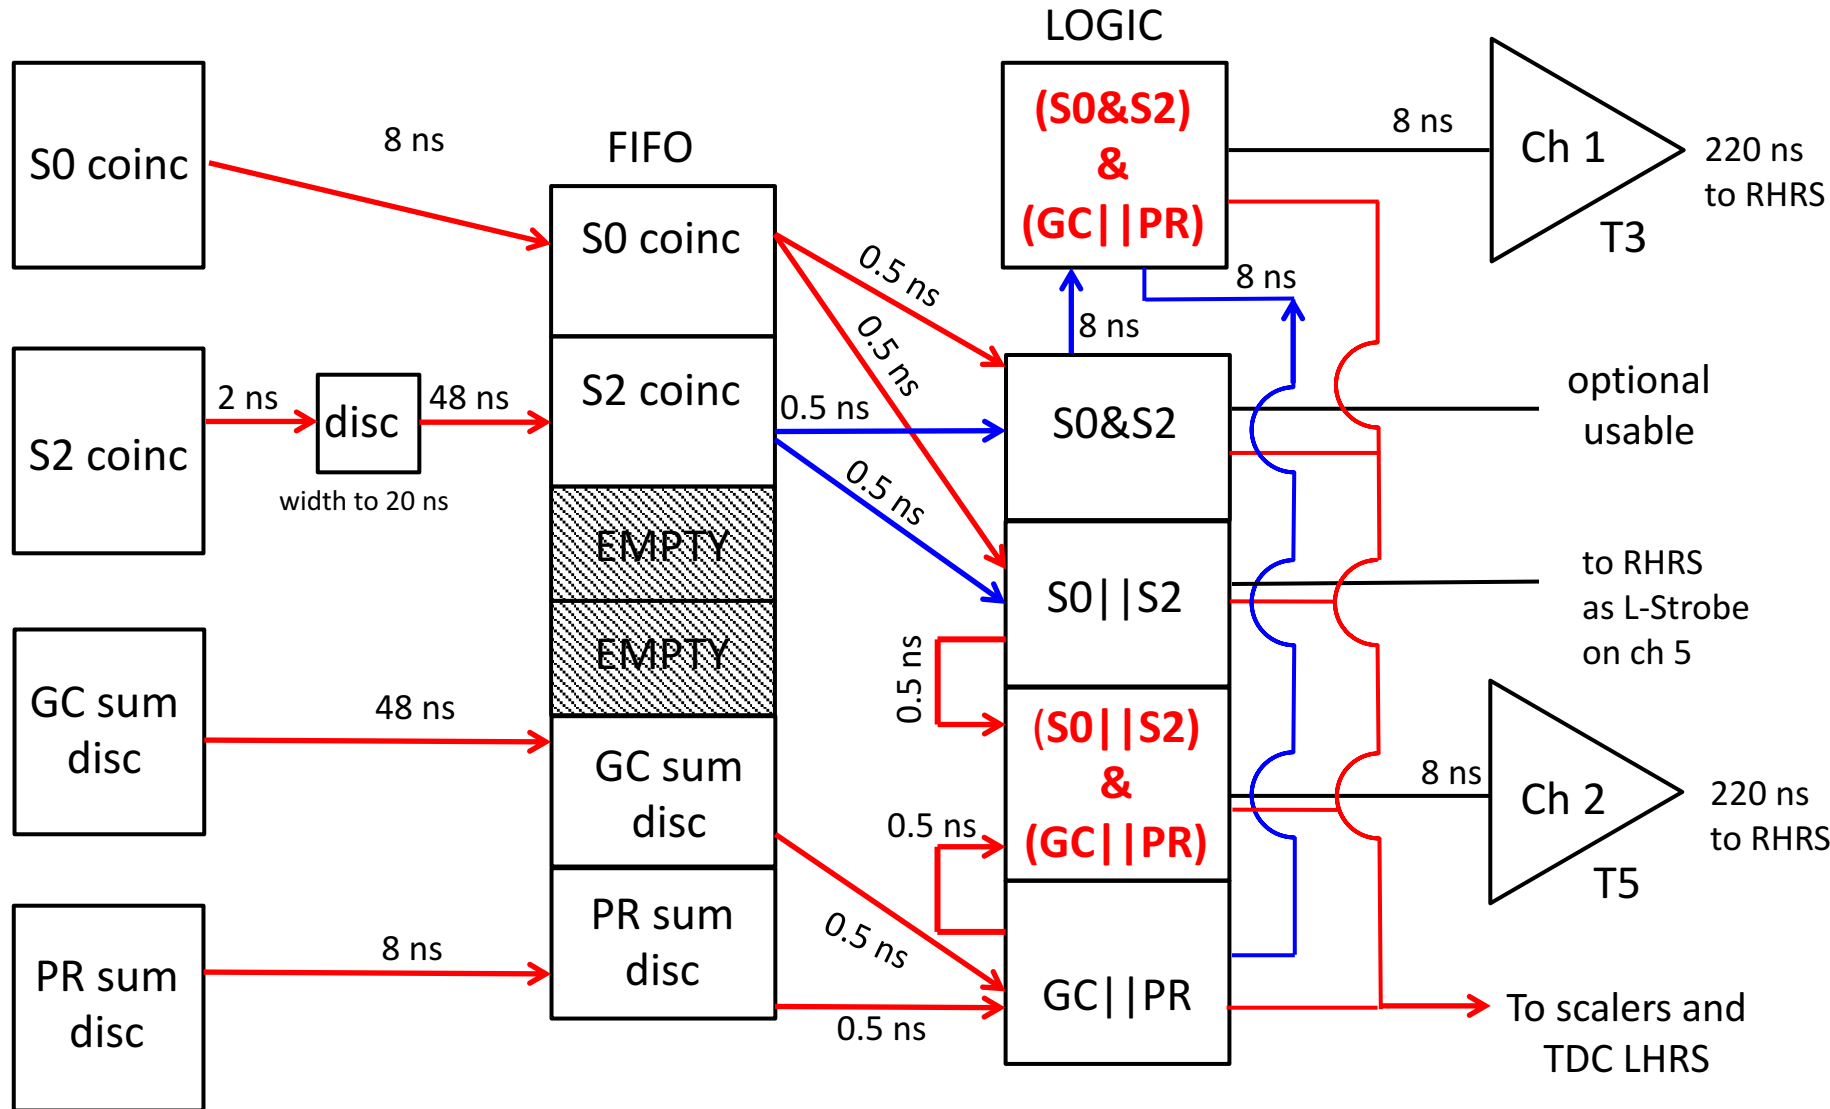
S0 coinc

8 ns

FIFO

S0 coinc

S2 coinc

2 ns

disc

48 ns

width to 20 ns

S2 coinc

EMPTY

EMPTY

GC sum disc

48 ns

GC sum disc

PR sum disc

8 ns

PR sum disc

LOGIC

(S0&S2) & (GC||PR)

8 ns

Ch 1

220 ns to RHRS

T3

0.5 ns

0.5 ns

0.5 ns

0.5 ns

8 ns

8 ns

S0&S2

optional usable

S0||S2

to RHRS as L-Strobe on ch 5

0.5 ns

(S0||S2) & (GC||PR)

8 ns

Ch 2

220 ns to RHRS

T5

0.5 ns

0.5 ns

GC||PR

0.5 ns

To scalers and TDC LHRS